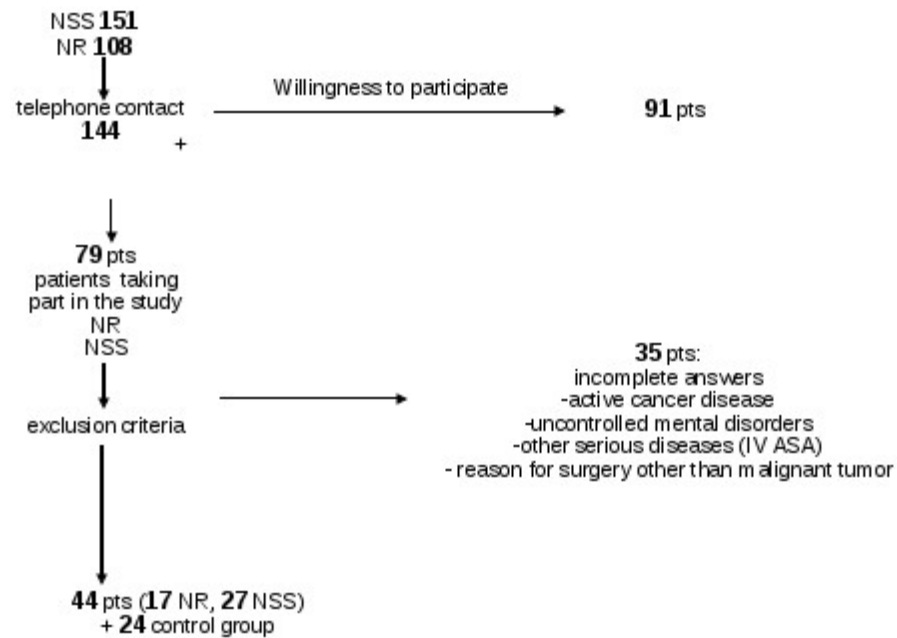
NSS **151**
NR **108**

telephone contact
**144**

+

Willingness to participate

**91** pts

**79** pts
patients taking part in the study
NR
NSS

exclusion criteria

**35** pts:
incomplete answers
-active cancer disease
-uncontrolled mental disorders
-other serious diseases (IV ASA)
- reason for surgery other than malignant tumor

**44** pts (**17** NR, **27** NSS)
+ **24** control group